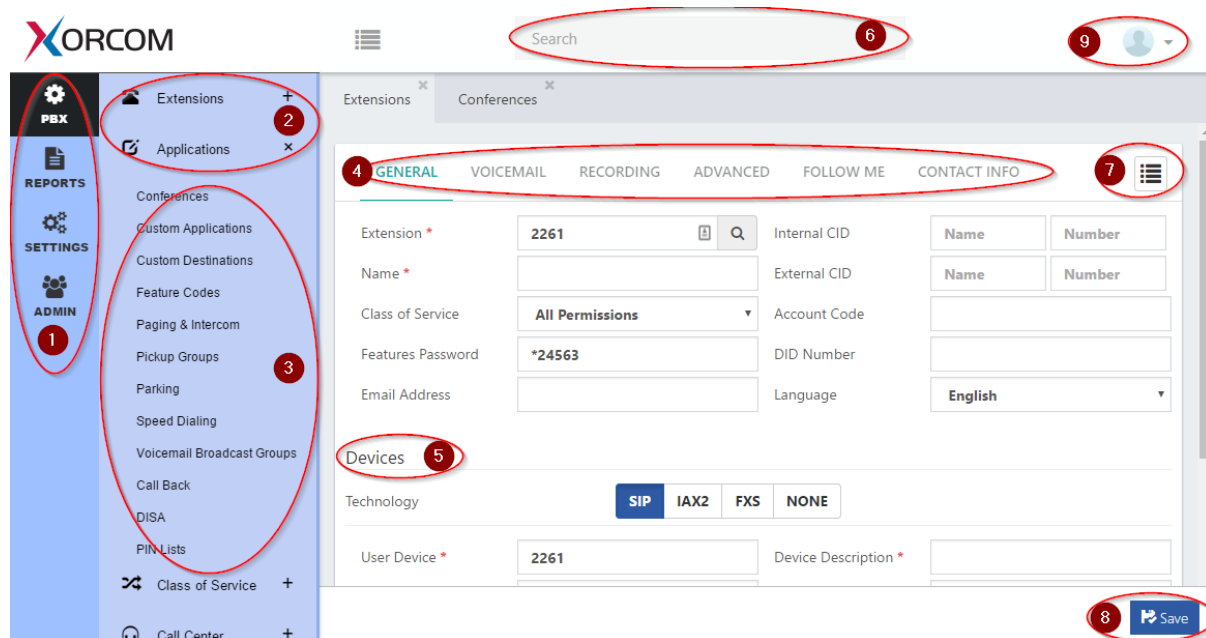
XORCOM

Search 6

9

PBX
REPORTS
SETTINGS
ADMIN
1

Extensions +
Applications ×
2

Conferences
Custom Applications
Custom Destinations
Feature Codes
Paging & Intercom
Pickup Groups
Parking
Speed Dialing
Voicemail Broadcast Groups
Call Back
DISA
PIN Lists
3

Class of Service +
Call Center +

Extensions ×
Conferences ×

4 GENERAL VOICEMAIL RECORDING ADVANCED FOLLOW ME CONTACT INFO 7

| | | | | |
|---|---|---|---|---|
| Extension * | 2261 | Internal CID | Name | Number |
| Name * | | External CID | Name | Number |
| Class of Service | All Permissions | Account Code | | |
| Features Password | *24563 | DID Number | | |
| Email Address | | Language | English | |

Devices 5

Technology SIP IAX2 FXS NONE

User Device * 2261 Device Description *

8 Save